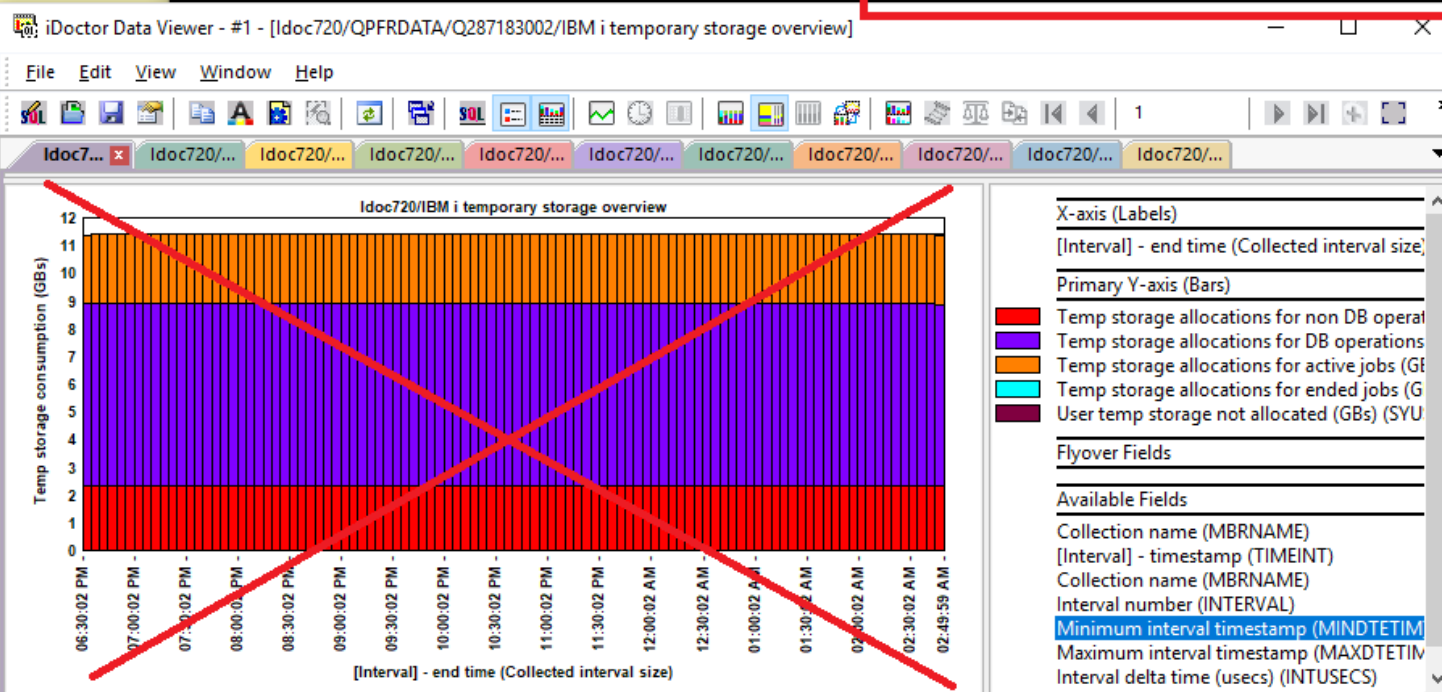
iDoctor Data Viewer - #1 - [Idoc720/QPFRDATA/Q287183002/IBM i temporary storage overview]

File Edit View Window Help

1

Idoc7... Idoc720/... Idoc720/... Idoc720/... Idoc720/... Idoc720/... Idoc720/... Idoc720/... Idoc720/... Idoc720/... Idoc720/...

Idoc720/IBM i temporary storage overview

Temp storage consumption (GBs)

0 1 2 3 4 5 6 7 8 9 10 11 12

06:30:02 PM 07:00:02 PM 07:30:02 PM 08:00:02 PM 08:30:02 PM 09:00:02 PM 09:30:02 PM 10:00:02 PM 10:30:02 PM 11:00:02 PM 11:30:02 PM 12:00:02 AM 12:30:02 AM 01:00:02 AM 01:30:02 AM 02:00:02 AM 02:30:02 AM 02:49:59 AM

[Interval] - end time (Collected interval size)

X-axis (Labels)
[Interval] - end time (Collected interval size)
Primary Y-axis (Bars)
Temp storage allocations for non DB operat
Temp storage allocations for DB operations
Temp storage allocations for active jobs (GE
Temp storage allocations for ended jobs (G
User temp storage not allocated (GBs) (SYU
Flyover Fields
Available Fields
Collection name (MBRNAME)
[Interval] - timestamp (TIMEINT)
Collection name (MBRNAME)
Interval number (INTERVAL)
Minimum interval timestamp (MINDTETIM
Maximum interval timestamp (MAXDTETIM
Interval delta time (usecs) (INTUSECS)